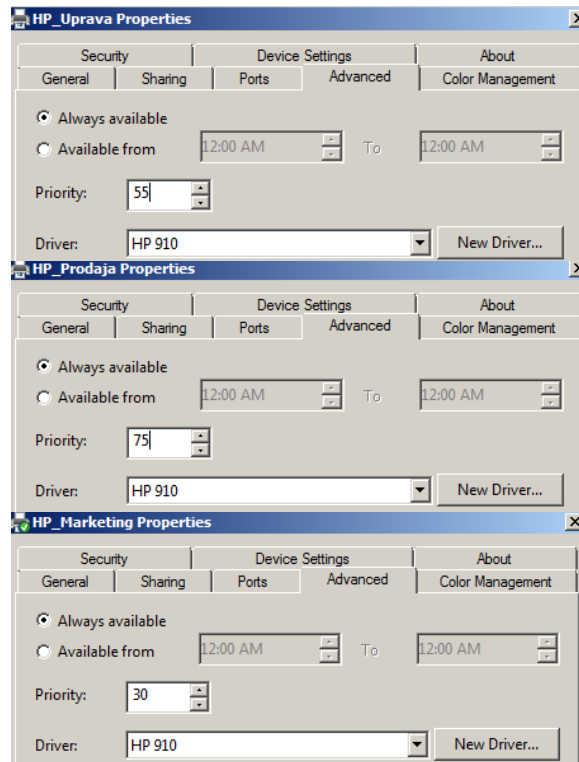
HP_Uprava Properties

Security | Device Settings | About
General | Sharing | Ports | Advanced | Color Management

Always available
Available from 12:00 AM To 12:00 AM

Priority: 55

Driver: HP 910 New Driver...

HP_Prodaja Properties

Security | Device Settings | About
General | Sharing | Ports | Advanced | Color Management

Always available
Available from 12:00 AM To 12:00 AM

Priority: 75

Driver: HP 910 New Driver...

HP_Marketing Properties

Security | Device Settings | About
General | Sharing | Ports | Advanced | Color Management

Always available
Available from 12:00 AM To 12:00 AM

Priority: 30

Driver: HP 910 New Driver...